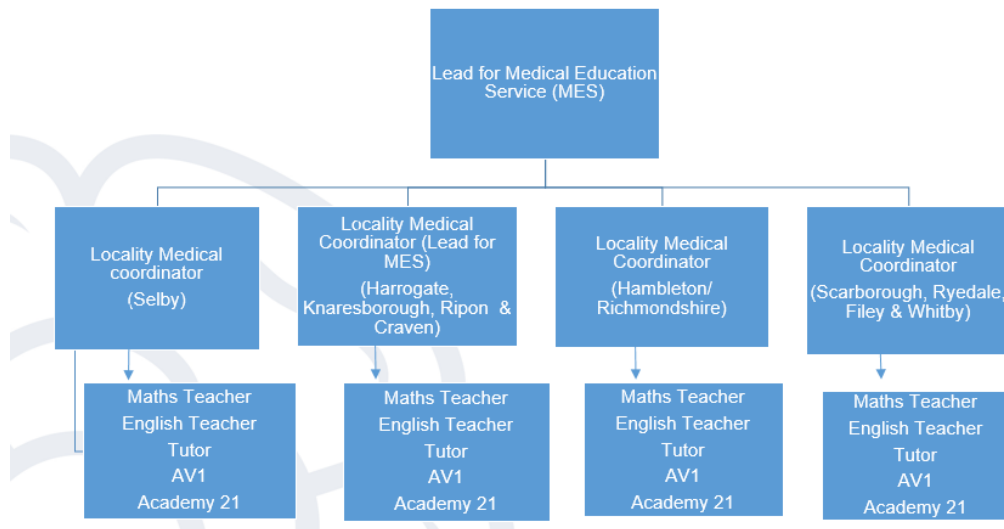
Lead for Medical Education Service (MES)

Locality Medical coordinator

(Selby)

Maths Teacher
English Teacher
Tutor
AV1
Academy 21

Locality Medical Coordinator (Lead for MES)

(Harrogate, Knaresborough, Ripon & Craven)

Maths Teacher
English Teacher
Tutor
AV1
Academy 21

Locality Medical Coordinator

(Hambleton/ Richmondshire)

Maths Teacher
English Teacher
Tutor
AV1
Academy 21

Locality Medical Coordinator

(Scarborough, Ryedale, Filey & Whitby)

Maths Teacher
English Teacher
Tutor
AV1
Academy 21